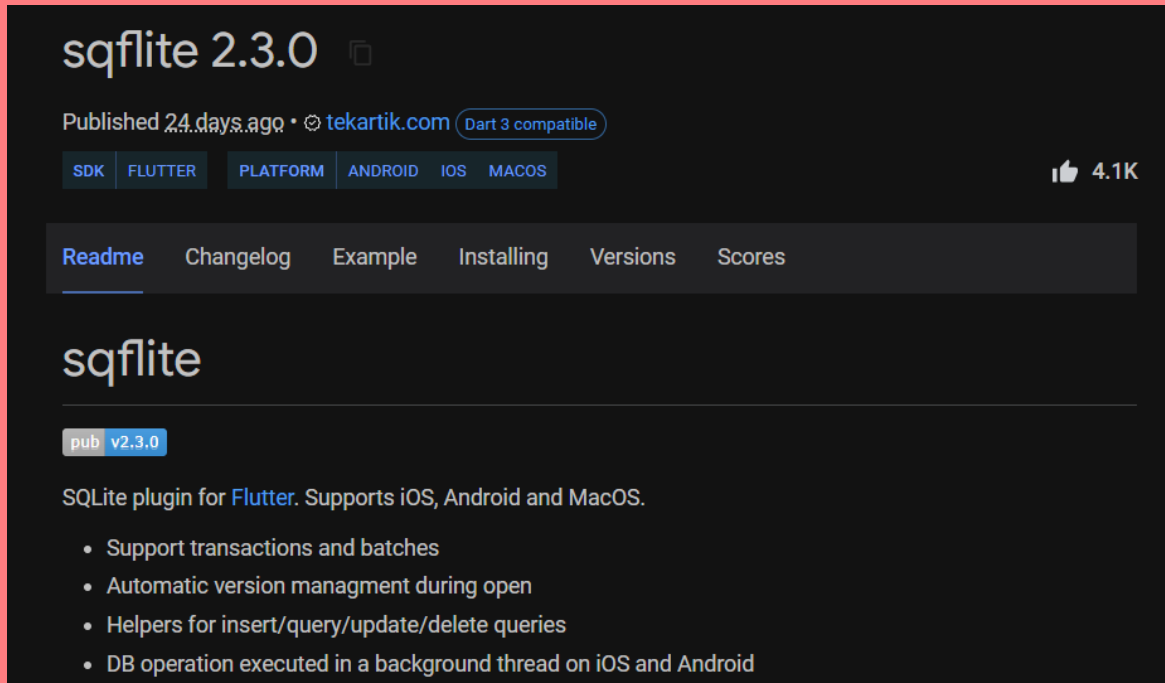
sqflite 2.3.0

Published 24 days ago • tekartik.com Dart 3 compatible

SDK FLUTTER PLATFORM ANDROID IOS MACOS

4.1K

Readme Changelog Example Installing Versions Scores

sqflite

pub v2.3.0

SQLite plugin for Flutter. Supports iOS, Android and MacOS.

- Support transactions and batches
- Automatic version managment during open
- Helpers for insert/query/update/delete queries
- DB operation executed in a background thread on iOS and Android